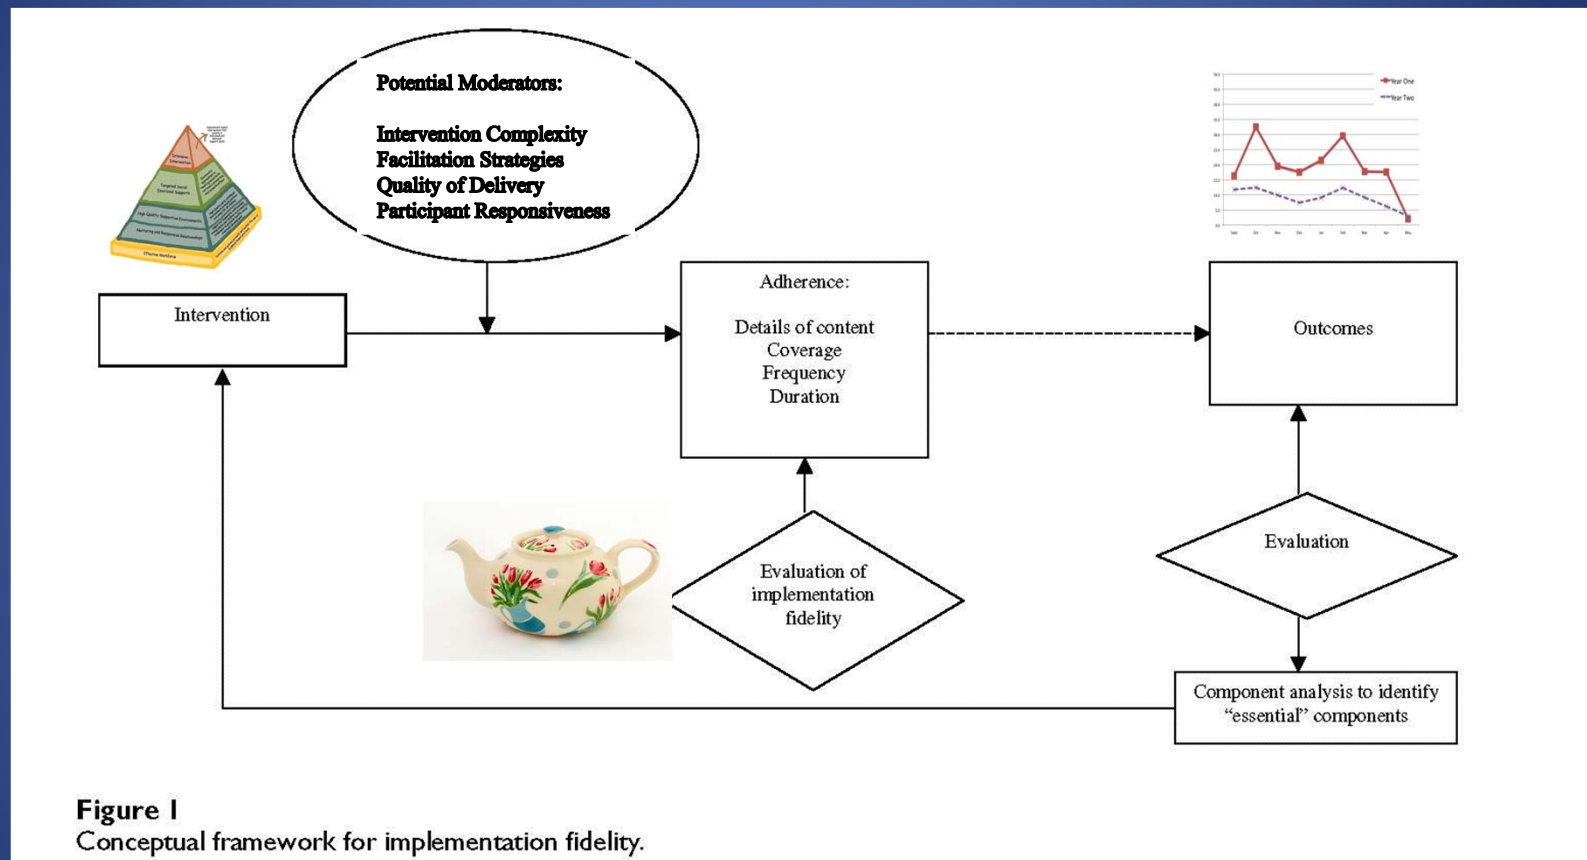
Potential Moderators:

Intervention Complexity
Facilitation Strategies
Quality of Delivery
Participant Responsiveness

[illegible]

Year One
Year Two

Intervention

Adherence:

Details of content
Coverage
Frequency
Duration

Outcomes

Evaluation of implementation fidelity

Evaluation

Component analysis to identify "essential" components

Figure 1
Conceptual framework for implementation fidelity.